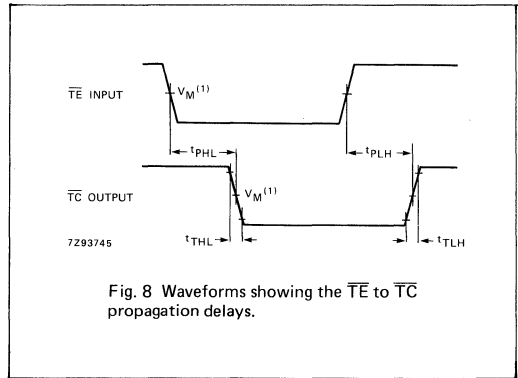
$\overline{TE}$ INPUT

$V_M^{(1)}$

$t_{PHL}$

$t_{PLH}$

$\overline{TC}$ OUTPUT

$V_M^{(1)}$

7Z93745

$t_{THL}$

$t_{TLH}$

Fig. 8 Waveforms showing the $\overline{TE}$ to $\overline{TC}$ propagation delays.